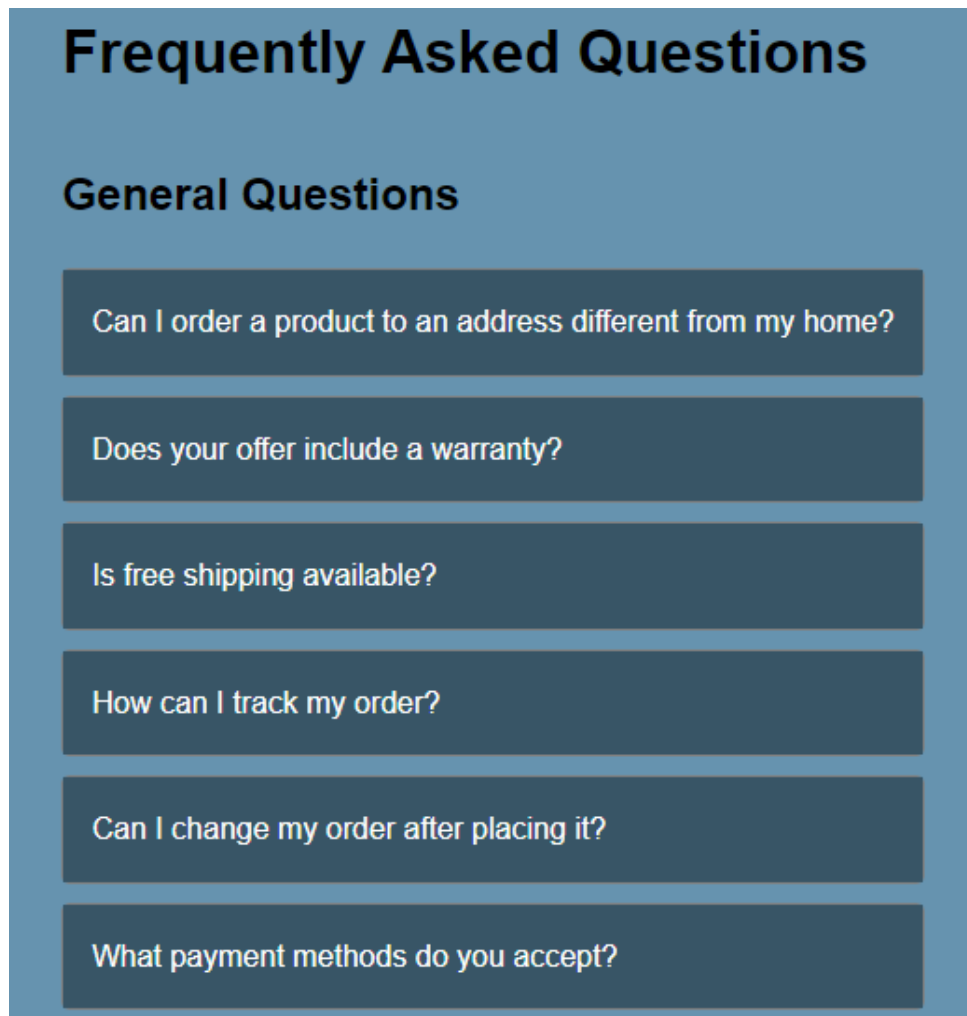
Frequently Asked Questions

General Questions

Can I order a product to an address different from my home?

Does your offer include a warranty?

Is free shipping available?

How can I track my order?

Can I change my order after placing it?

What payment methods do you accept?